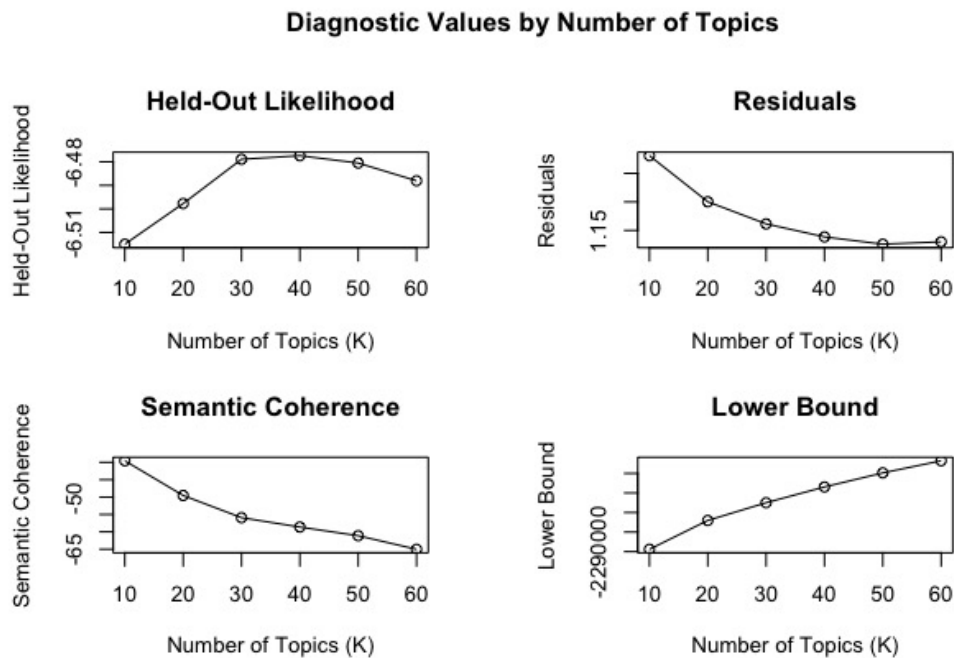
Diagnostic Values by Number of Topics

Held-Out Likelihood

Held-Out Likelihood

-6.48

-6.51

10 20 30 40 50 60

Number of Topics (K)

Residuals

Residuals

1.15

10 20 30 40 50 60

Number of Topics (K)

Semantic Coherence

Semantic Coherence

-50

-65

10 20 30 40 50 60

Number of Topics (K)

Lower Bound

Lower Bound

-2290000

10 20 30 40 50 60

Number of Topics (K)